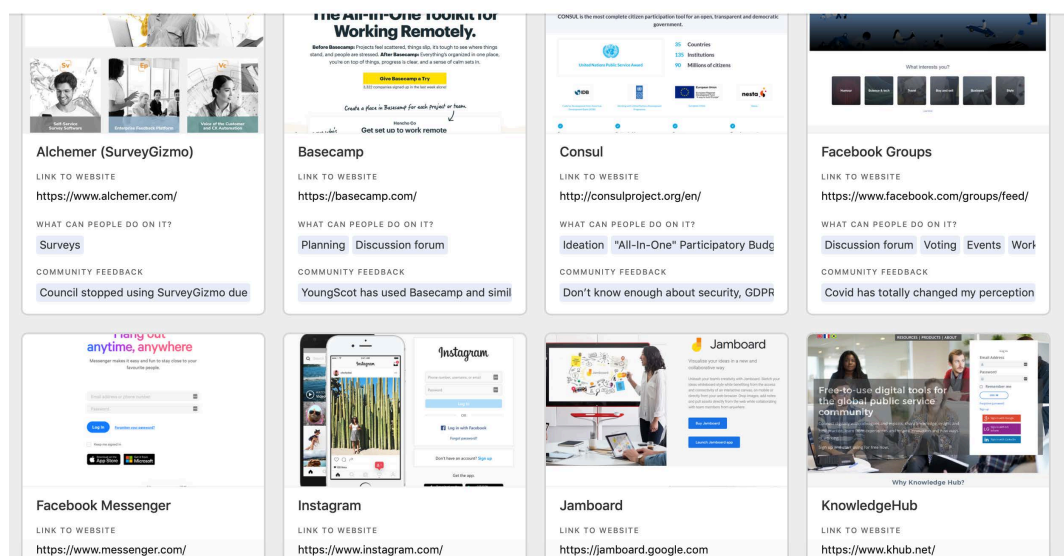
Self-Service Survey Software

Enterprise Feedback Platform

Voice of the Customer and CX Automation

Alchemer (SurveyGizmo)

LINK TO WEBSITE

https://www.alchemer.com/

WHAT CAN PEOPLE DO ON IT?

Surveys

COMMUNITY FEEDBACK

Council stopped using SurveyGizmo due

The All-In-One Toolkit for Working Remotely.

Before Basecamp: Projects feel scattered, things slip, it's tough to see where things stand, and people are stressed. After Basecamp: Everything's organized in one place, you're on top of things, progress is clear, and a sense of calm sets in.

Give Basecamp a Try

Create a place in Basecamp for each project or team.

Get set up to work remote

Basecamp

LINK TO WEBSITE

https://basecamp.com/

WHAT CAN PEOPLE DO ON IT?

Planning | Discussion forum

COMMUNITY FEEDBACK

YoungScot has used Basecamp and simil

CONSUL is the most complete citizen participation tool for an open, transparent and democratic government.

United Nations Public Service Award

35 Countries

135 Institutions

90 Millions of citizens

nesta

Consul

LINK TO WEBSITE

http://consulproject.org/en/

WHAT CAN PEOPLE DO ON IT?

Ideation | "All-In-One" Participatory Budg

COMMUNITY FEEDBACK

Don't know enough about security, GDPR

What interests you?

Facebook Groups

LINK TO WEBSITE

https://www.facebook.com/groups/feed/

WHAT CAN PEOPLE DO ON IT?

Discussion forum | Voting | Events | Work

COMMUNITY FEEDBACK

Covid has totally changed my perception

Hang out anytime, anywhere

Messenger makes it easy and fun to stay close to your favourite people.

Log in | Forgotten your password?

Keep me signed in

App Store | Microsoft

Facebook Messenger

LINK TO WEBSITE

https://www.messenger.com/

Instagram

Log In

OR

Log in with Facebook

Forgot password?

Don't have an account? Sign up

Get the app.

Instagram

LINK TO WEBSITE

https://www.instagram.com/

Jamboard

Visualize your ideas in a new collaborative way

Buy Jamboard

Launch Jamboard app

Jamboard

LINK TO WEBSITE

https://jamboard.google.com

RESOURCES | PRODUCTS | ABOUT

Free-to-use digital tools for the global public service community

Why Knowledge Hub?

KnowledgeHub

LINK TO WEBSITE

https://www.khub.net/